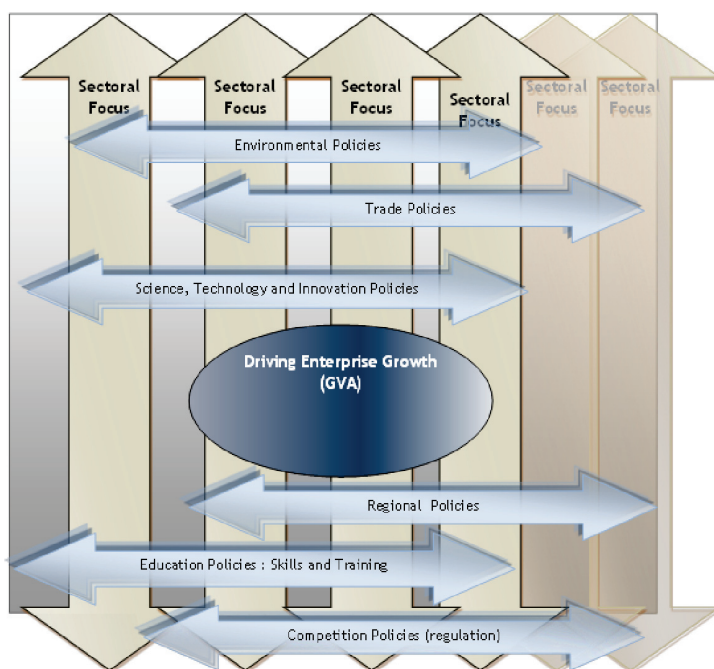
Sectoral Focus

Sectoral Focus

Sectoral Focus

Sectoral Focus

Sectoral Focus

Sectoral Focus

Environmental Policies

Trade Policies

Science, Technology and Innovation Policies

Driving Enterprise Growth (GVA)

Regional Policies

Education Policies : Skills and Training

Competition Policies (regulation)